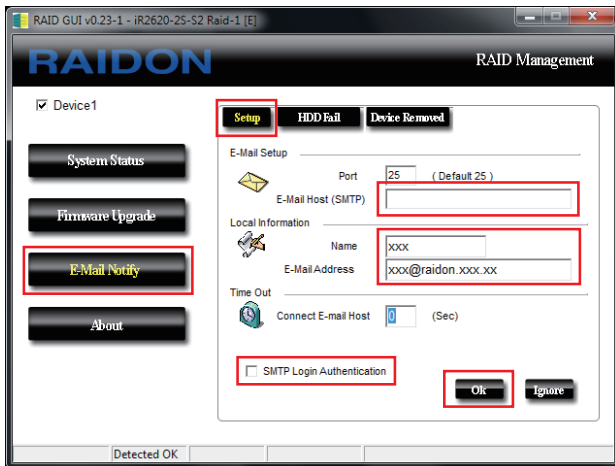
RAID GUI v0.23-1 - iR2620-2S-S2 Raid-1 [E]

RAIDON

RAID Management

☑ Device1

System Status

Firmware Upgrade

E-Mail Notify

About

Setup

HDD Fail

Device Removed

E-Mail Setup

Port 25 ( Default 25 )

E-Mail Host (SMTP)

Local Information

Name xxx

E-Mail Address xxx@raidon.xxx.xx

Time Out

Connect E-mail Host 0 (Sec)

☐ SMTP Login Authentication

Ok

Ignore

Detected OK